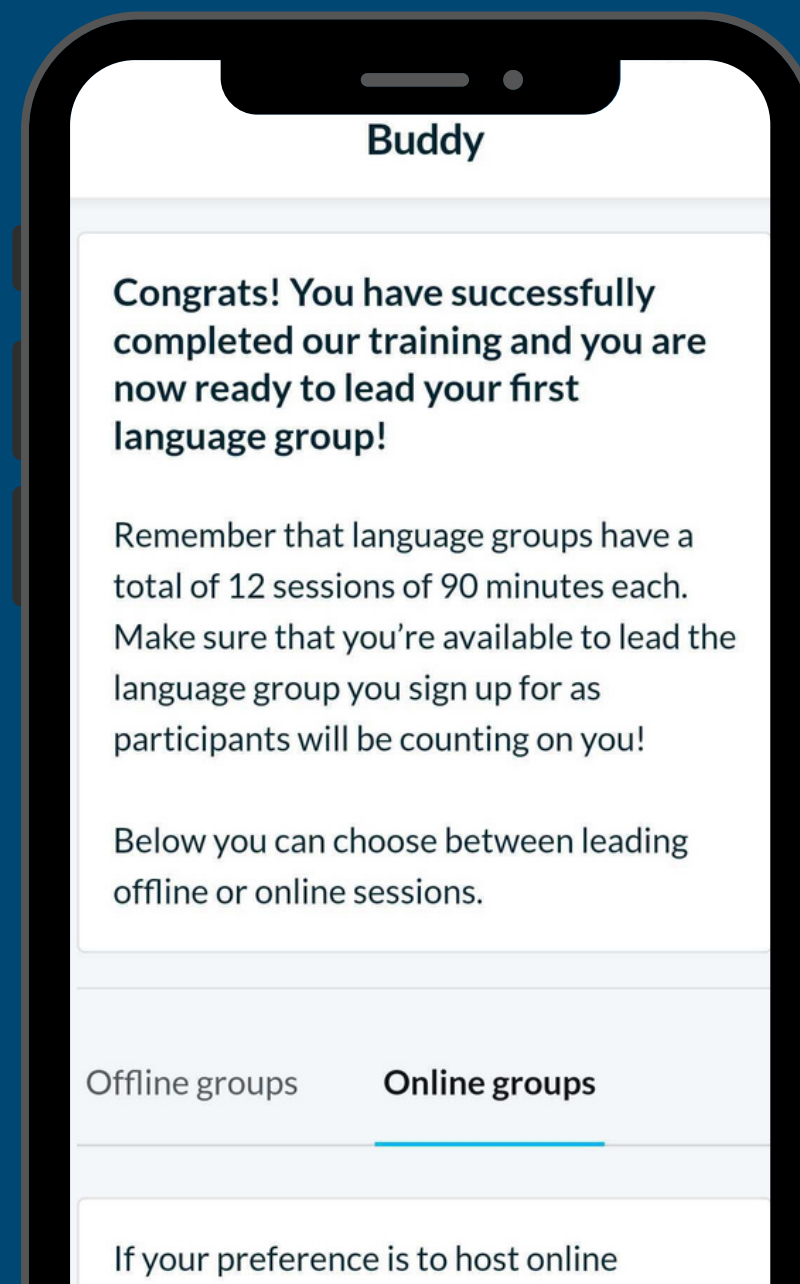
Buddy

Congrats! You have successfully completed our training and you are now ready to lead your first language group!

Remember that language groups have a total of 12 sessions of 90 minutes each. Make sure that you're available to lead the language group you sign up for as participants will be counting on you!

Below you can choose between leading offline or online sessions.

Offline groups

Online groups

If your preference is to host online